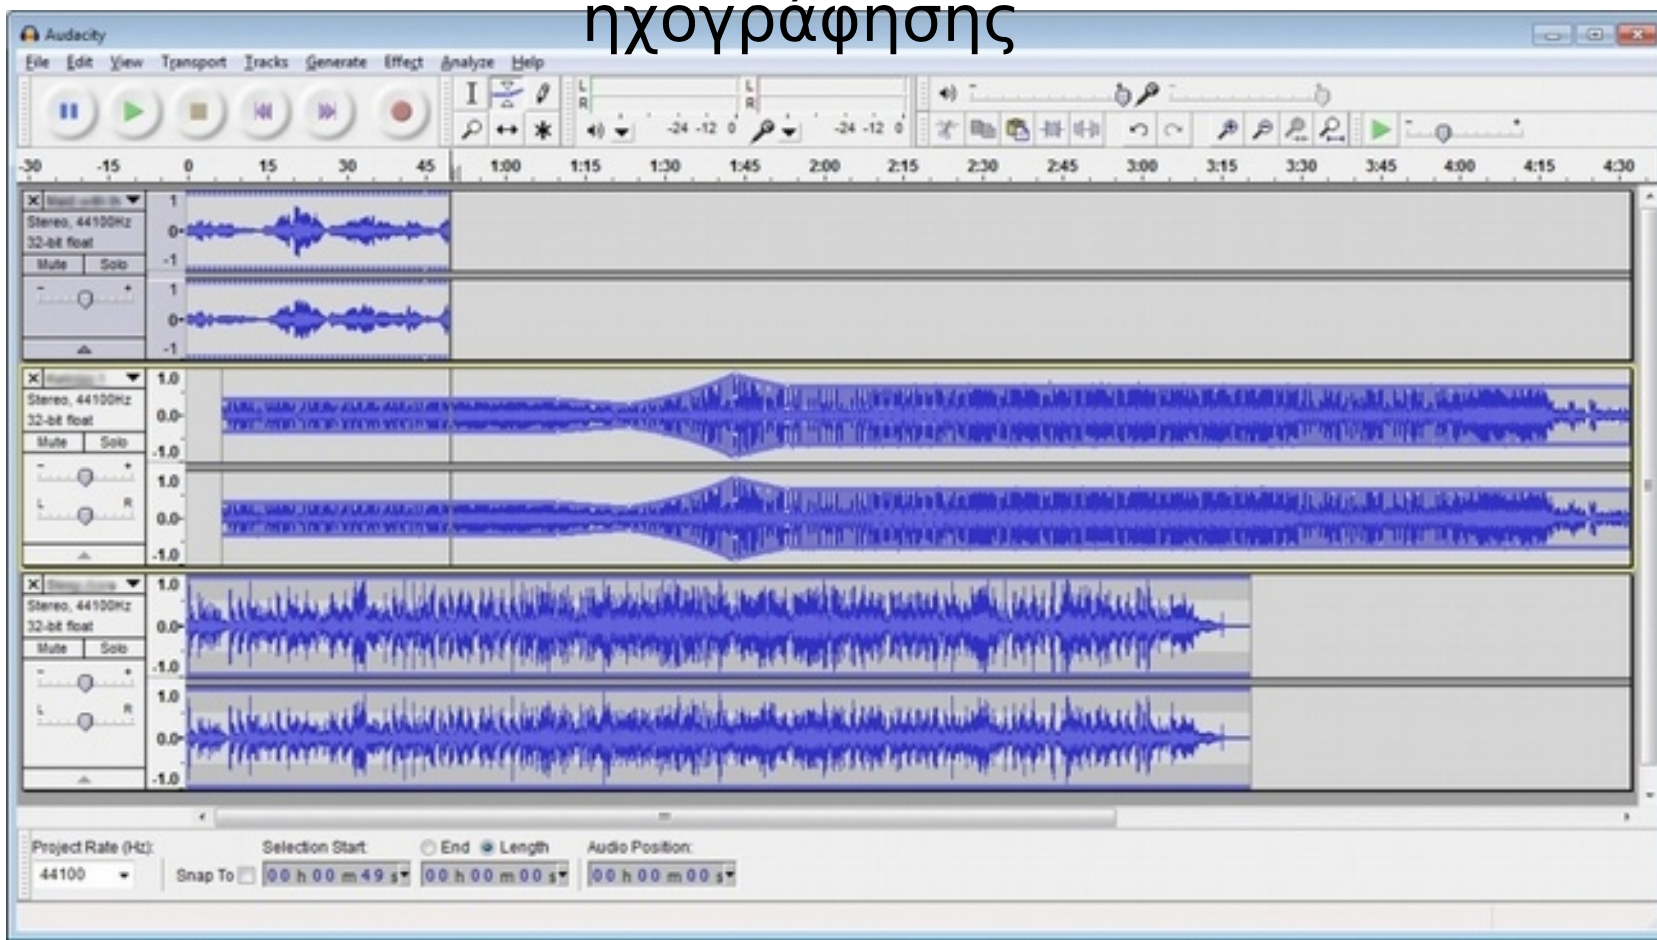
ηχογράφησης

Audacity

File Edit View Transport Tracks Generate Effect Analyze Help

L R L R

-24 -12 0 -24 -12 0

-30 -15 0 15 30 45 1:00 1:15 1:30 1:45 2:00 2:15 2:30 2:45 3:00 3:15 3:30 3:45 4:00 4:15 4:30

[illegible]
Stereo, 44100Hz
32-bit float
Mute Solo

1
0-
-1
1
0-
-1

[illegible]
Stereo, 44100Hz
32-bit float
Mute Solo
L R

1.0
0.0-
-1.0
1.0
0.0-
-1.0

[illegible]
Stereo, 44100Hz
32-bit float
Mute Solo
L R

1.0
0.0-
-1.0
1.0
0.0-
-1.0

Project Rate (Hz): 44100
Snap To
Selection Start: 00 h 00 m 49 s
End Length
00 h 00 m 00 s
Audio Position: 00 h 00 m 00 s